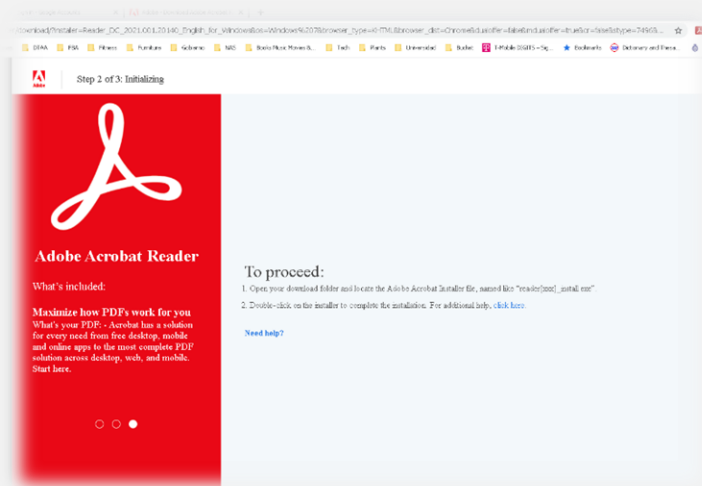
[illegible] × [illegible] × +

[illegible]download/?installer=Reader_DC_2021.001.20140_English_for_Windows&os=Windows%2010&browser_type=KHTML&browser_dist=Chrome&d_ot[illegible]=false&mdualoffer=true&cr=false&stype=7496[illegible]

DFAA PSA Fitness Furniture Sobrano NAS Books Music Movies &... Tech Plants Universidad Budget T-Mobile DIGITS – Sig... Bookmarks Dictionary and Thesa...

Adobe

Step 2 of 3: Initializing

Adobe Acrobat Reader

What's included:

Maximize how PDFs work for you

What's your PDF; - Acrobat has a solution for every need from free desktop, mobile and online apps to the most complete PDF solution across desktop, web, and mobile. Start here.

To proceed:

1. Open your download folder and locate the Adobe Acrobat Installer file, named like "reader[xxx]_install.exe"

2. Double-click on the installer to complete the installation. For additional help, click here.

Need help?